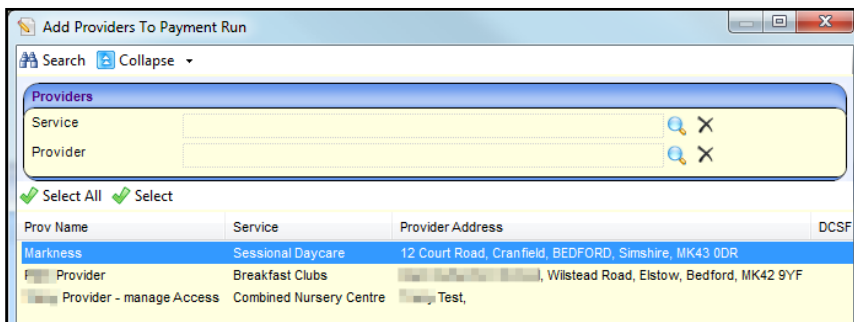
Add Providers To Payment Run

Search Collapse

Providers

Service

Provider

Select All Select

| Prov Name | Service | Provider Address | DCSF |
|---|---|---|---|
| Markness | Sessional Daycare | 12 Court Road, Cranfield, BEDFORD, Simshire, MK43 0DR | |
| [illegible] Provider | Breakfast Clubs | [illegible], Wilstead Road, Elstow, Bedford, MK42 9YF | |
| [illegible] Provider - manage Access | Combined Nursery Centre | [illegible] Test, | |